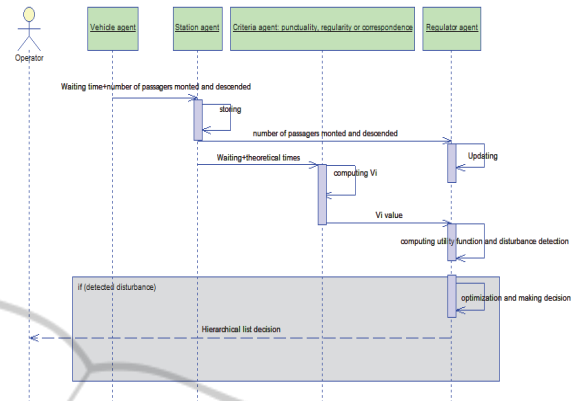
Operator

Vehicle agent

Station agent

Criteria agent: punctuality, regularity or correspondence

Regulator agent

Waiting time+number of passagers monted and descended

storing

number of passagers monted and descended

Updating

Waiting+theoretical times

computing Vi

Vi value

computing utility function and disturbance detection

if (detected disturbance)

optimization and making decision

Hierarchical list decision